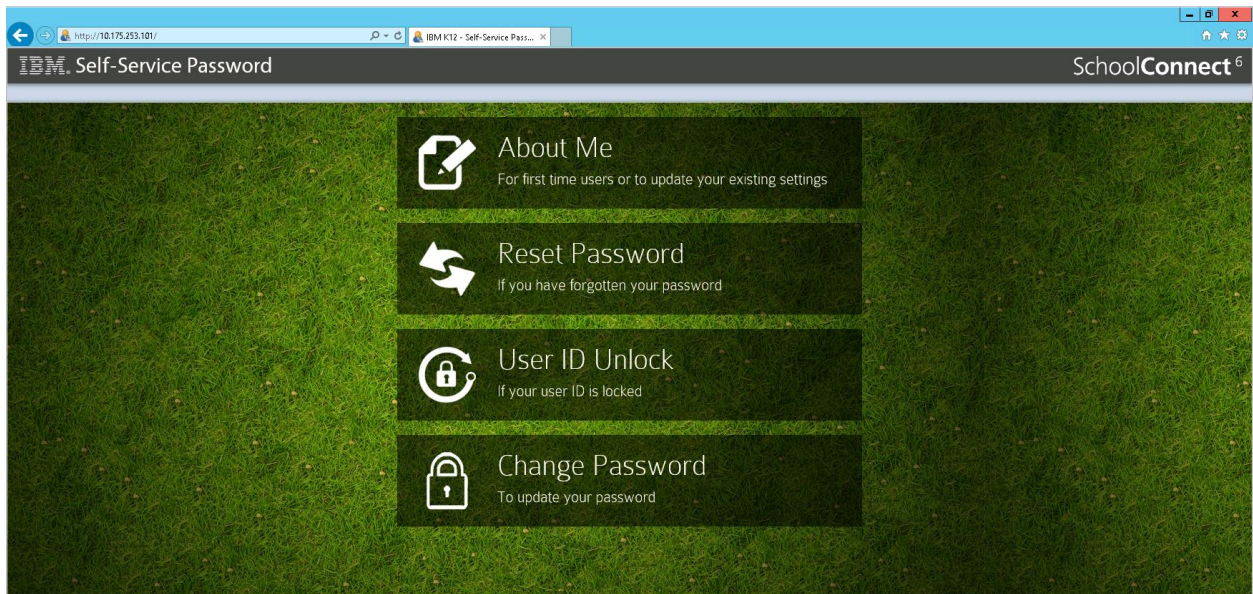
http://10.175.253.101/

IBM K12 - Self-Service Pass...

IBM. Self-Service Password

SchoolConnect 6

About Me
For first time users or to update your existing settings

Reset Password
If you have forgotten your password

User ID Unlock
If your user ID is locked

Change Password
To update your password